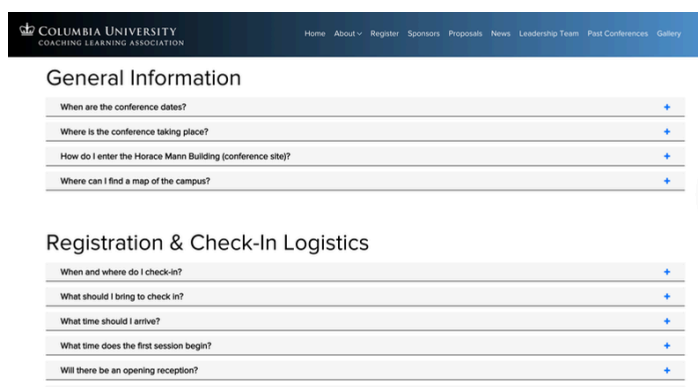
COLUMBIA UNIVERSITY
COACHING LEARNING ASSOCIATION

Home About Register Sponsors Proposals News Leadership Team Past Conferences Gallery

General Information

When are the conference dates? +

Where is the conference taking place? +

How do I enter the Horace Mann Building (conference site)? +

Where can I find a map of the campus? +

Registration & Check-In Logistics

When and where do I check-in? +

What should I bring to check in? +

What time should I arrive? +

What time does the first session begin? +

Will there be an opening reception? +